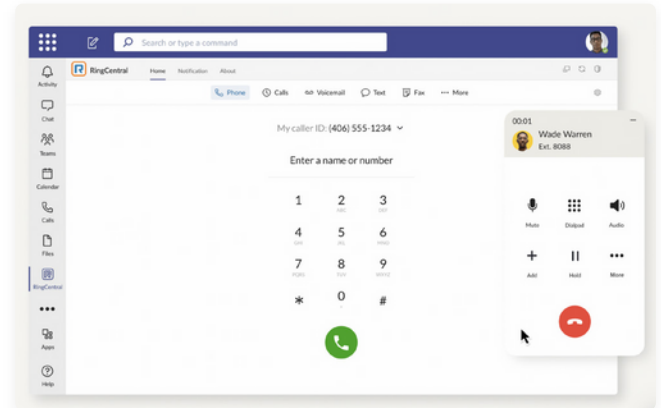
Search or type a command

Activity
Chat
Teams
Calendar
Calls
Files
RingCentral
•••
Apps
Help

RingCentral Home Notification About

Phone Calls Voicemail Text Fax ••• More

My caller ID: (406) 555-1234

Enter a name or number

1
2 ABC
3 DEF
4 GHI
5 JKL
6 MNO
7 PQRS
8 TUV
9 WXYZ
*
0 +
#

00:01
Wade Warren
Ext. 8088

Mute
Dialpad
Audio
Add
Hold
More